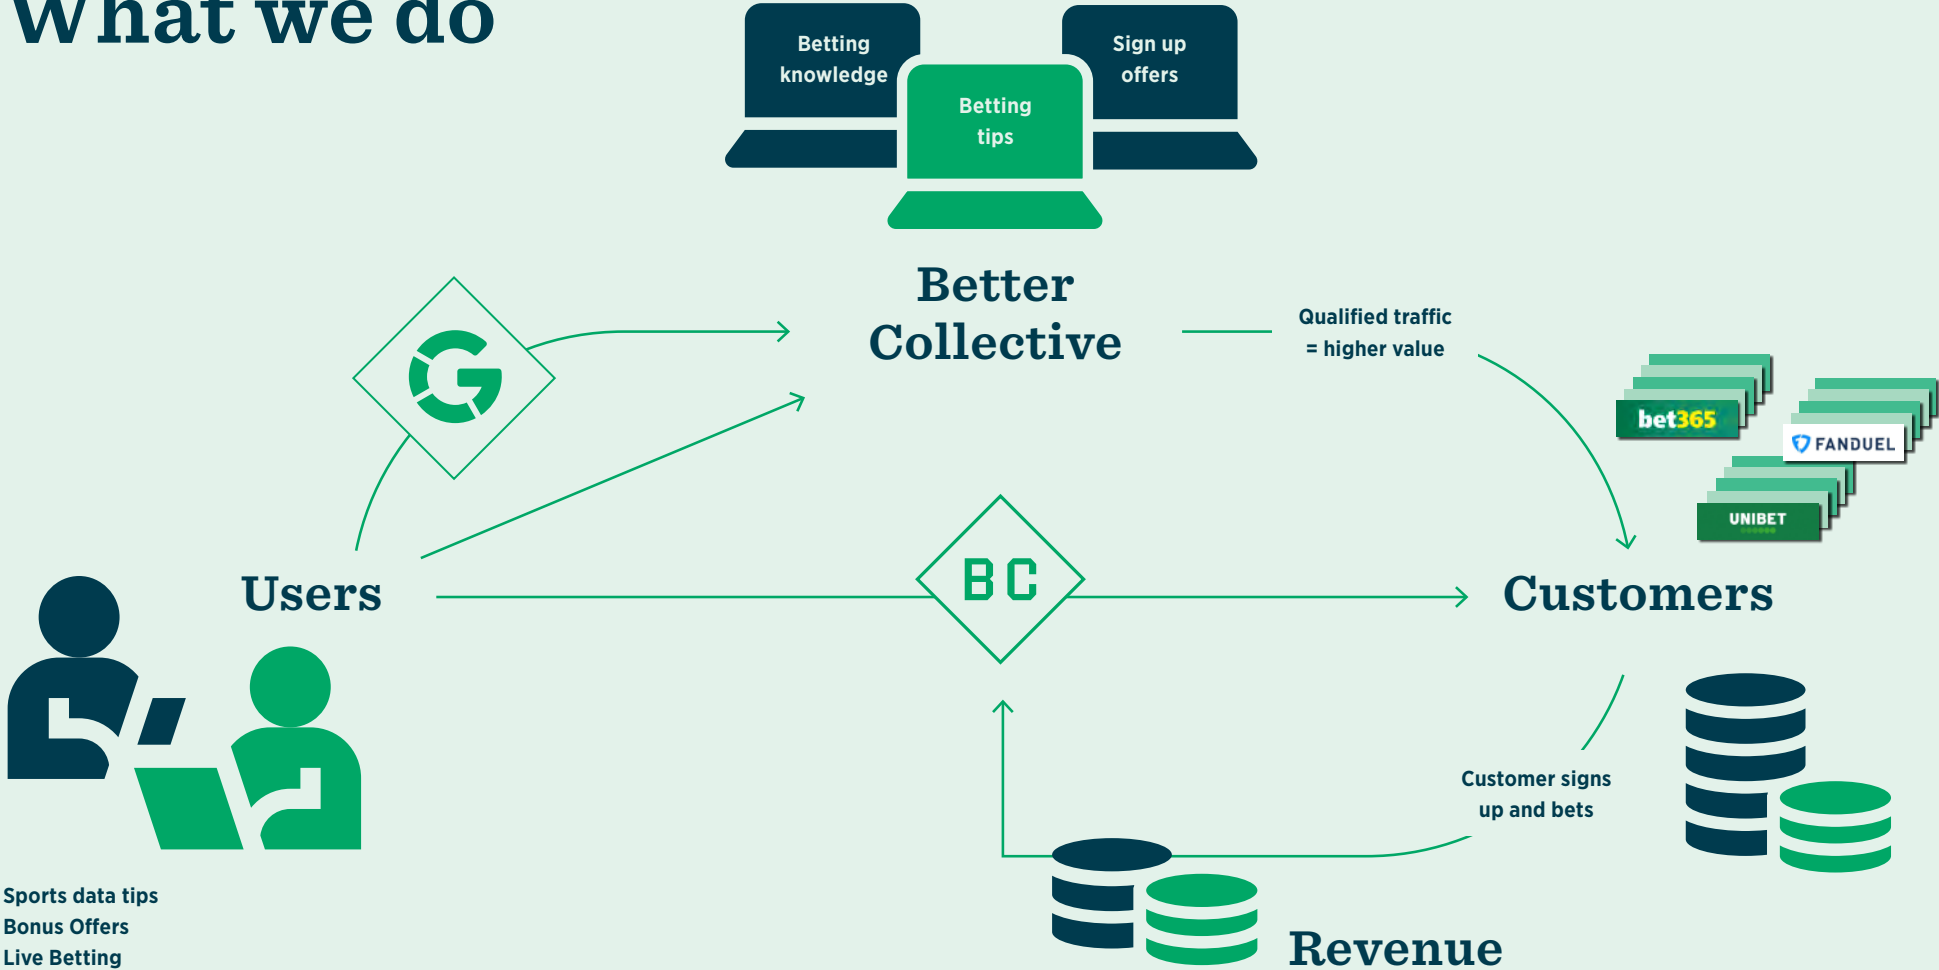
What we do

Betting knowledge

Sign up offers

Betting tips

Better Collective

Qualified traffic = higher value

bet365

FANDUEL

UNIBET

Users

BC

Customers

Customer signs up and bets

Sports data tips
Bonus Offers
Live Betting

Revenue